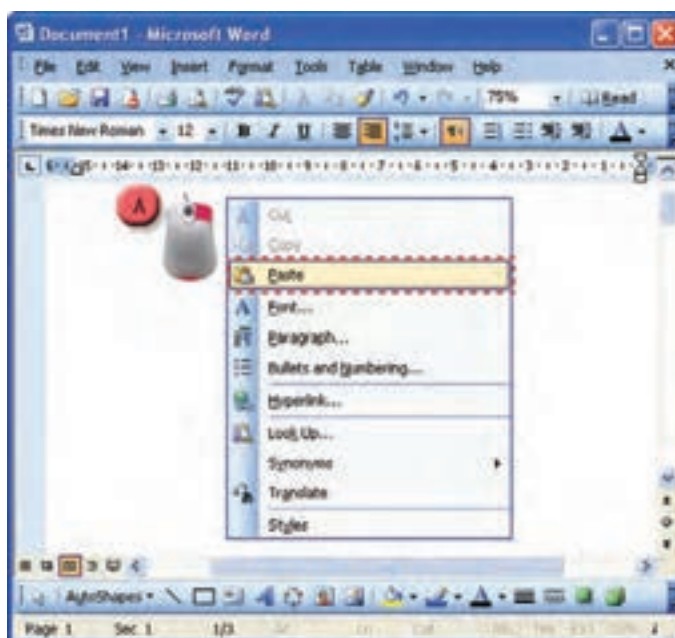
Document1 - Microsoft Word

File Edit View Insert Format Tools Table Window Help

75% Read

Times New Roman 12 B I U

٨

Cut

Copy

Paste

Font...

Paragraph...

Bullets and Numbering...

Hyperlink...

Look Up...

Synonyms

Translate

Styles

AutoShapes

Page 1 Sec 1 1/3